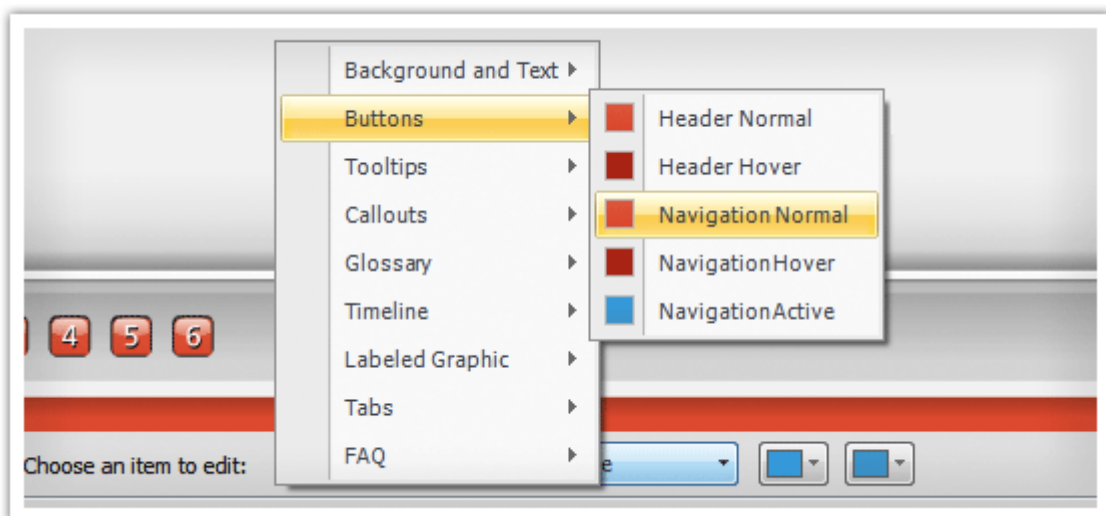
Background and Text
Buttons
Tooltips
Callouts
Glossary
Timeline
Labeled Graphic
Tabs
FAQ

Header Normal
Header Hover
Navigation Normal
NavigationHover
NavigationActive

4 5 6

Choose an item to edit:
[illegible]e